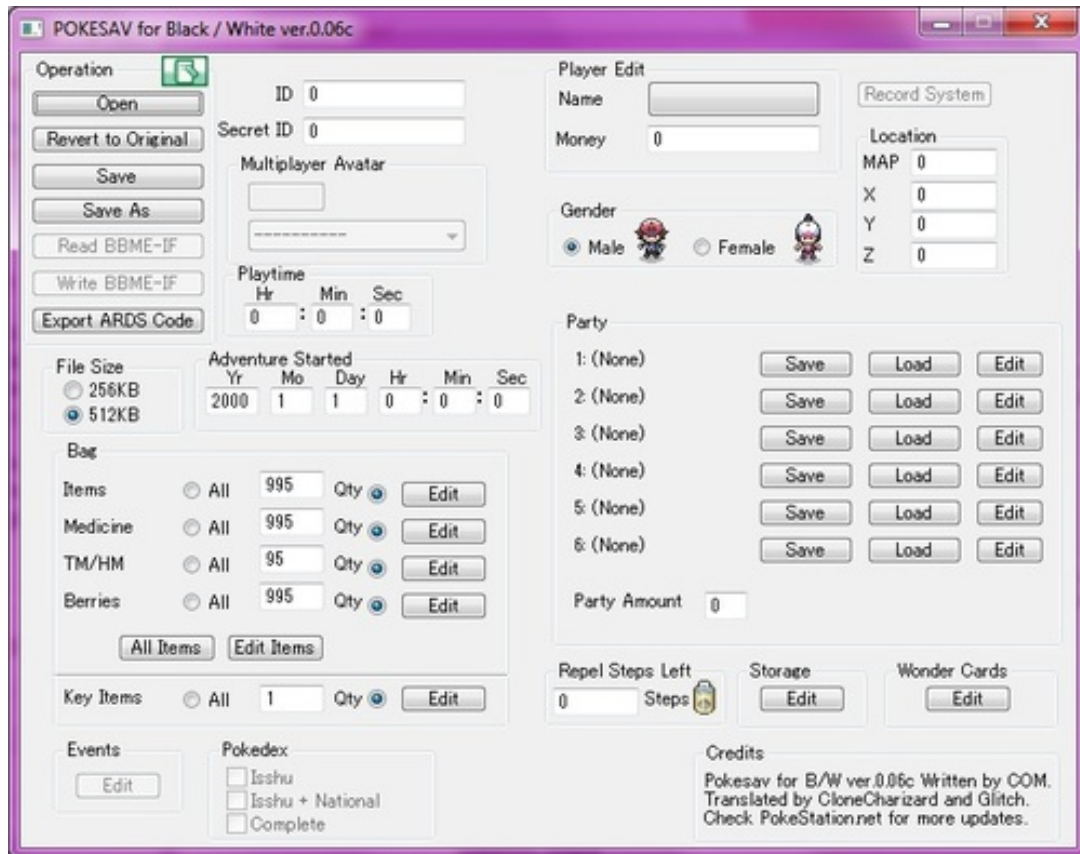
POKESAV for Black / White ver.0.06c

Operation
Open
Revert to Original
Save
Save As
Read BBME-IF
Write BBME-IF
Export ARDS Code

ID 0
Secret ID 0
Multiplayer Avatar
-----------
Playtime
Hr Min Sec
0 : 0 : 0

Player Edit
Name
Money 0

Record System

Location
MAP 0
X 0
Y 0
Z 0

Gender
Male Female

File Size
256KB
512KB

Adventure Started
Yr Mo Day Hr Min Sec
2000 1 1 0 : 0 : 0

Party
1: (None) Save Load Edit
2: (None) Save Load Edit
3: (None) Save Load Edit
4: (None) Save Load Edit
5: (None) Save Load Edit
6: (None) Save Load Edit
Party Amount 0

Bag
Items All 995 Qty Edit
Medicine All 995 Qty Edit
TM/HM All 95 Qty Edit
Berries All 995 Qty Edit
All Items Edit Items

Key Items All 1 Qty Edit

Repel Steps Left
0 Steps

Storage
Edit

Wonder Cards
Edit

Events
Edit

Pokedex
Isshu
Isshu + National
Complete

Credits
Pokesav for B/W ver.0.06c Written by COM.
Translated by CloneCharizard and Glitch.
Check PokeStation.net for more updates.